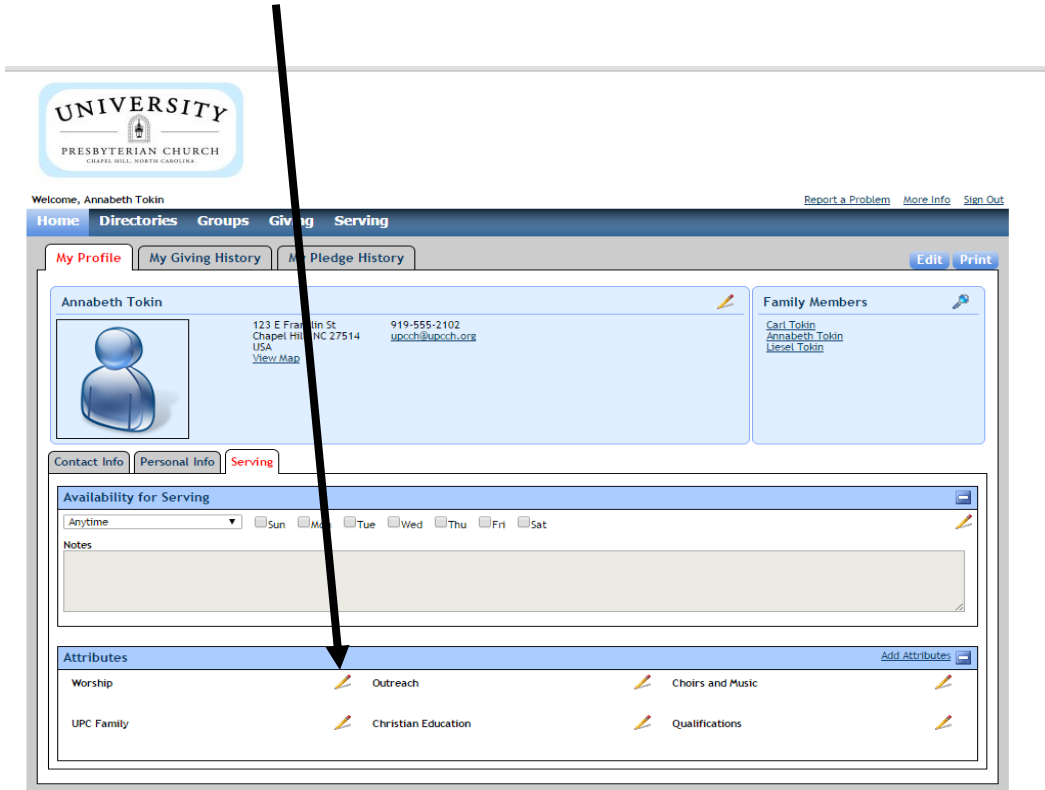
UNIVERSITY
PRESBYTERIAN CHURCH
CHAPEL HILL, NORTH CAROLINA

Welcome, Annabeth Tokin

Report a Problem More Info Sign Out

Home Directories Groups Giv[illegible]g Serving

My Profile My Giving History M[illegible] Pledge History

Edit Print

Annabeth Tokin

123 E Fra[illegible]lin St
Chapel Hil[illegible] NC 27514
USA
View Map

919-555-2102
upcch@upcch.org

Family Members

Carl Tokin
Annabeth Tokin
Liesel Tokin

Contact Info Personal Info Serving

Availability for Serving

Anytime

Sun Mo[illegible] Tue Wed Thu Fri Sat

Notes

Attributes

Add Attributes

Worship

Outreach

Choirs and Music

UPC Family

Christian Education

Qualifications